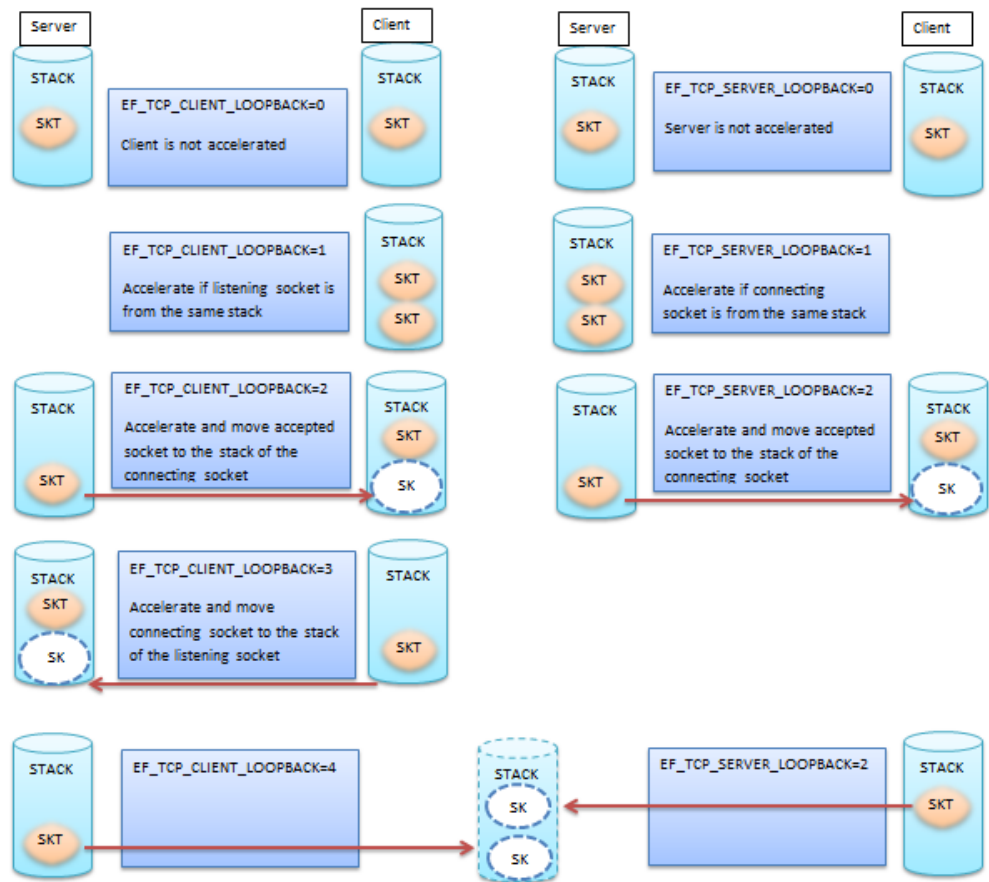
Server

Client

STACK

SKT

EF_TCP_CLIENT_LOOPBACK=0

Client is not accelerated

STACK

SKT

Server

Client

STACK

SKT

EF_TCP_SERVER_LOOPBACK=0

Server is not accelerated

STACK

SKT

EF_TCP_CLIENT_LOOPBACK=1

Accelerate if listening socket is from the same stack

STACK

SKT

SKT

STACK

SKT

SKT

EF_TCP_SERVER_LOOPBACK=1

Accelerate if connecting socket is from the same stack

STACK

SKT

EF_TCP_CLIENT_LOOPBACK=2

Accelerate and move accepted socket to the stack of the connecting socket

STACK

SKT

SK

STACK

SKT

EF_TCP_SERVER_LOOPBACK=2

Accelerate and move accepted socket to the stack of the connecting socket

STACK

SKT

SK

STACK

SKT

SK

EF_TCP_CLIENT_LOOPBACK=3

Accelerate and move connecting socket to the stack of the listening socket

STACK

SKT

STACK

SKT

EF_TCP_CLIENT_LOOPBACK=4

STACK

SK

SK

EF_TCP_SERVER_LOOPBACK=2

STACK

SKT